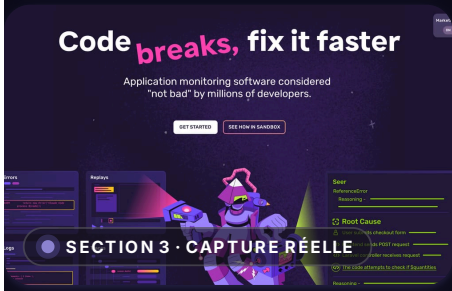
Code breaks, fix it faster

Application monitoring software considered "not bad" by millions of developers.

GET STARTED

SEE HOW IN SANDBOX

Errors

Replays

Logs

Seer

ReferenceError

Reasoning

Root Cause

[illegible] checkout form

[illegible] POST request

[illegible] receives request

The code attempts to check if $quantities

Reasoning

SECTION 3 · CAPTURE RÉELLE